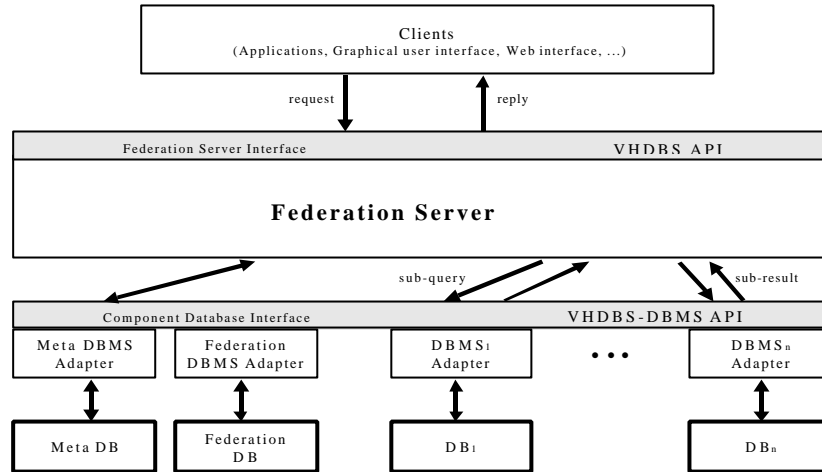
Clients
(Applications, Graphical user interface, Web interface, ...)

request

reply

Federation Server Interface

VHDBS API

Federation Server

sub-query

sub-result

Component Database Interface

VHDBS-DBMS API

Meta DBMS Adapter

Federation DBMS Adapter

DBMS$_1$ Adapter

• • •

DBMS$_n$ Adapter

Meta DB

Federation DB

DB$_1$

DB$_n$